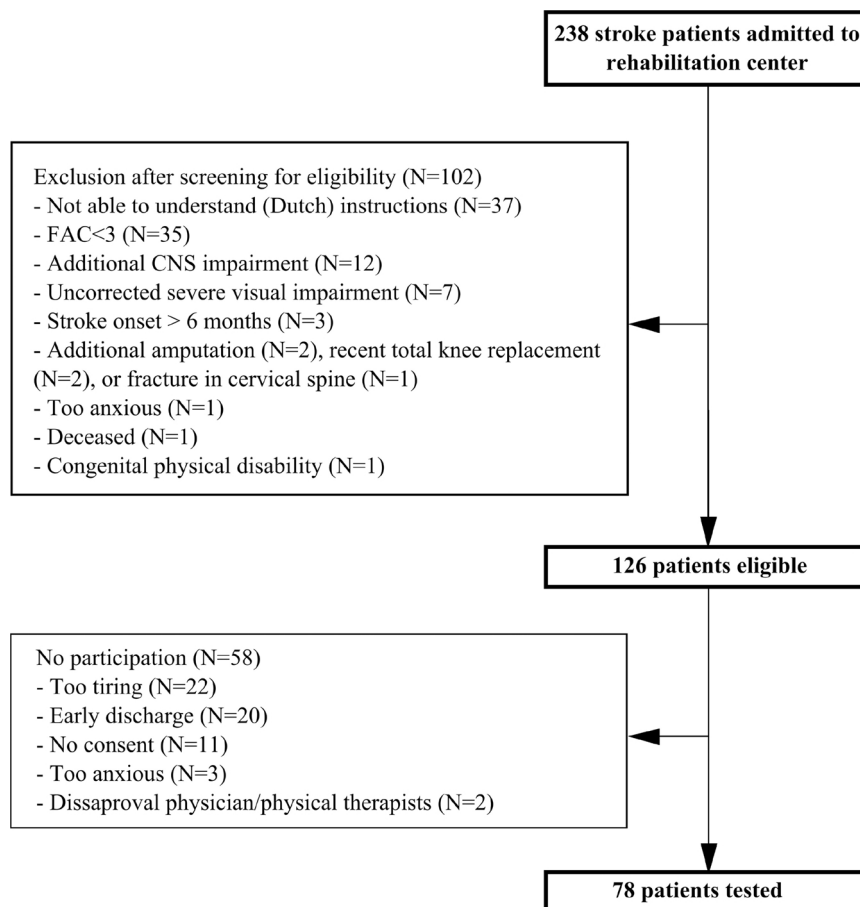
238 stroke patients admitted to rehabilitation center

Exclusion after screening for eligibility (N=102)
- Not able to understand (Dutch) instructions (N=37)
- FAC<3 (N=35)
- Additional CNS impairment (N=12)
- Uncorrected severe visual impairment (N=7)
- Stroke onset > 6 months (N=3)
- Additional amputation (N=2), recent total knee replacement (N=2), or fracture in cervical spine (N=1)
- Too anxious (N=1)
- Deceased (N=1)
- Congenital physical disability (N=1)

126 patients eligible

No participation (N=58)
- Too tiring (N=22)
- Early discharge (N=20)
- No consent (N=11)
- Too anxious (N=3)
- Dissaproval physician/physical therapists (N=2)

78 patients tested